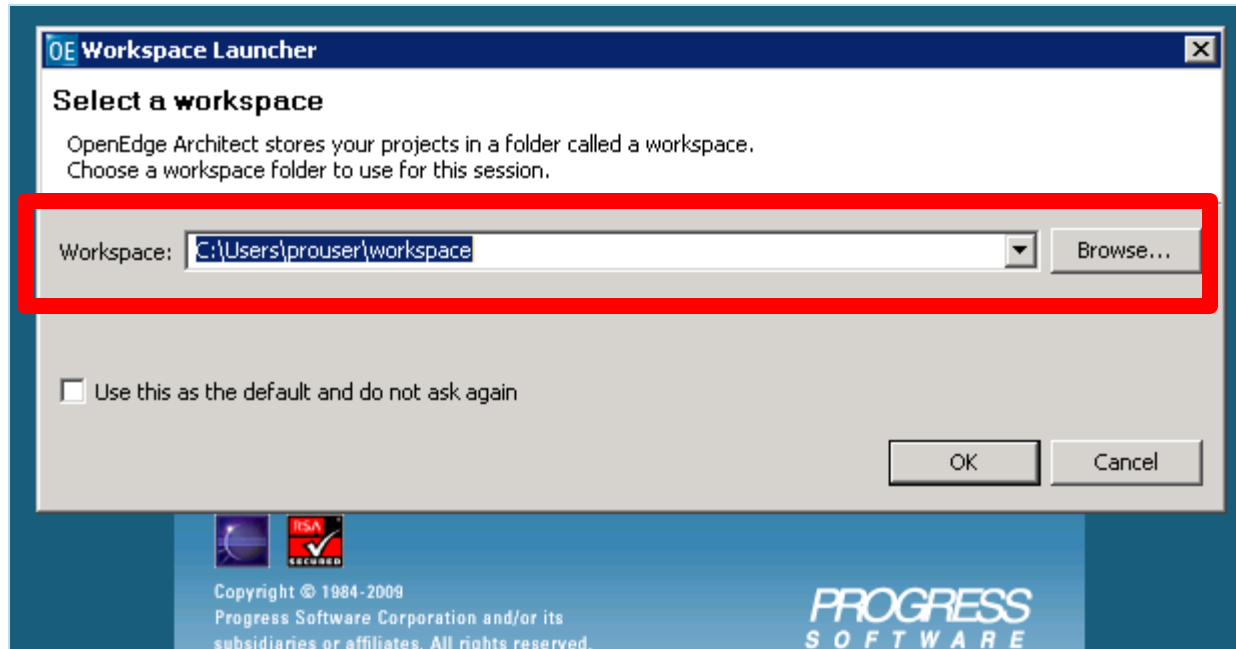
OE Workspace Launcher

Select a workspace

OpenEdge Architect stores your projects in a folder called a workspace.
Choose a workspace folder to use for this session.

Workspace: C:\Users\prouser\workspace Browse...

Use this as the default and do not ask again

OK Cancel

RSA SECURED

Copyright © 1984-2009
Progress Software Corporation and/or its subsidiaries or affiliates. All rights reserved.

PROGRESS SOFTWARE